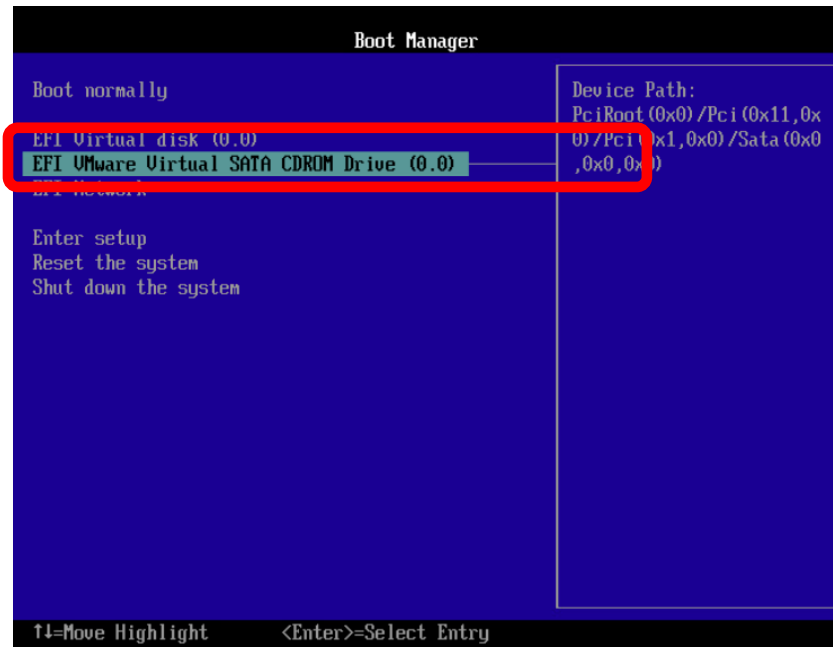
Boot Manager

Boot normally
EFI Virtual disk (0.0)
EFI VMware Virtual SATA CDROM Drive (0.0)
EFI Network

Enter setup
Reset the system
Shut down the system

Device Path:
PciRoot(0x0)/Pci(0x11,0x0)/Pci(0x1,0x0)/Sata(0x0,0x0,0x0)

↑↓=Move Highlight <Enter>=Select Entry